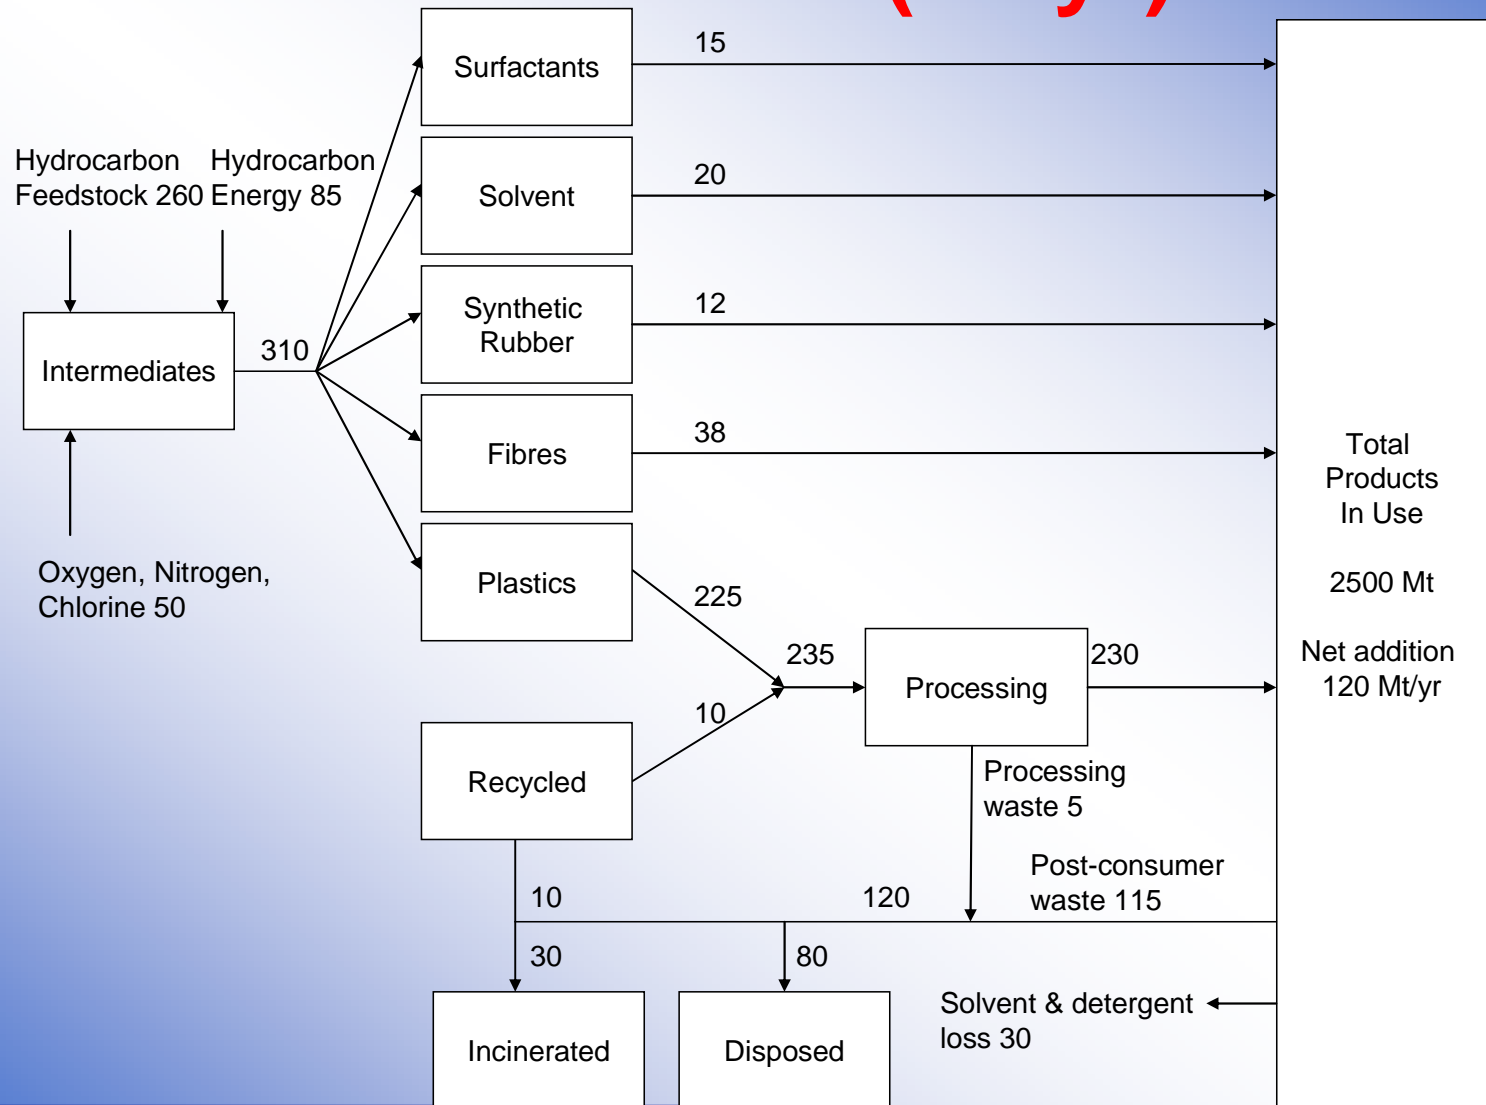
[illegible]

Hydrocarbon Feedstock 260

Hydrocarbon Energy 85

Intermediates

310

Oxygen, Nitrogen, Chlorine 50

Surfactants

15

Solvent

20

Synthetic Rubber

12

Fibres

38

Plastics

225

235

Recycled

10

Processing

230

Processing waste 5

Total Products In Use

2500 Mt

Net addition 120 Mt/yr

10

120

Post-consumer waste 115

30

80

Incinerated

Disposed

Solvent & detergent loss 30